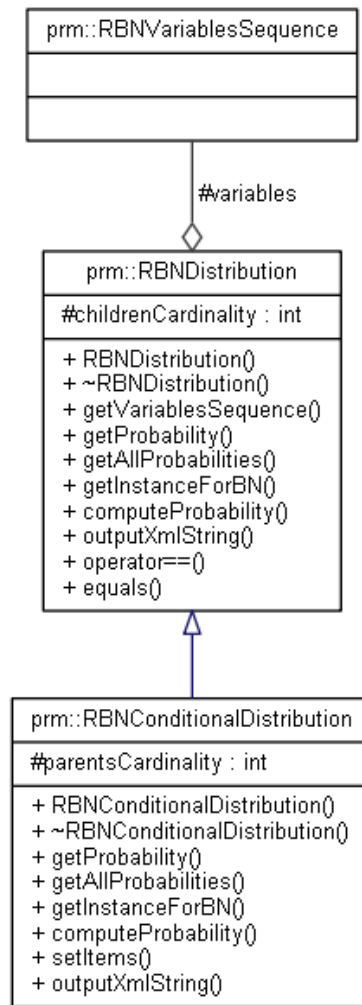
prm::RBNVariablesSequence

#variables

prm::RBNDistribution

#childrenCardinality : int

+ RBNDistribution()
+ ~RBNDistribution()
+ getVariablesSequence()
+ getProbability()
+ getAllProbabilities()
+ getInstanceForBN()
+ computeProbability()
+ outputXmlString()
+ operator==()
+ equals()

prm::RBNConditionalDistribution

#parentsCardinality : int

+ RBNConditionalDistribution()
+ ~RBNConditionalDistribution()
+ getProbability()
+ getAllProbabilities()
+ getInstanceForBN()
+ computeProbability()
+ setItems()
+ outputXmlString()